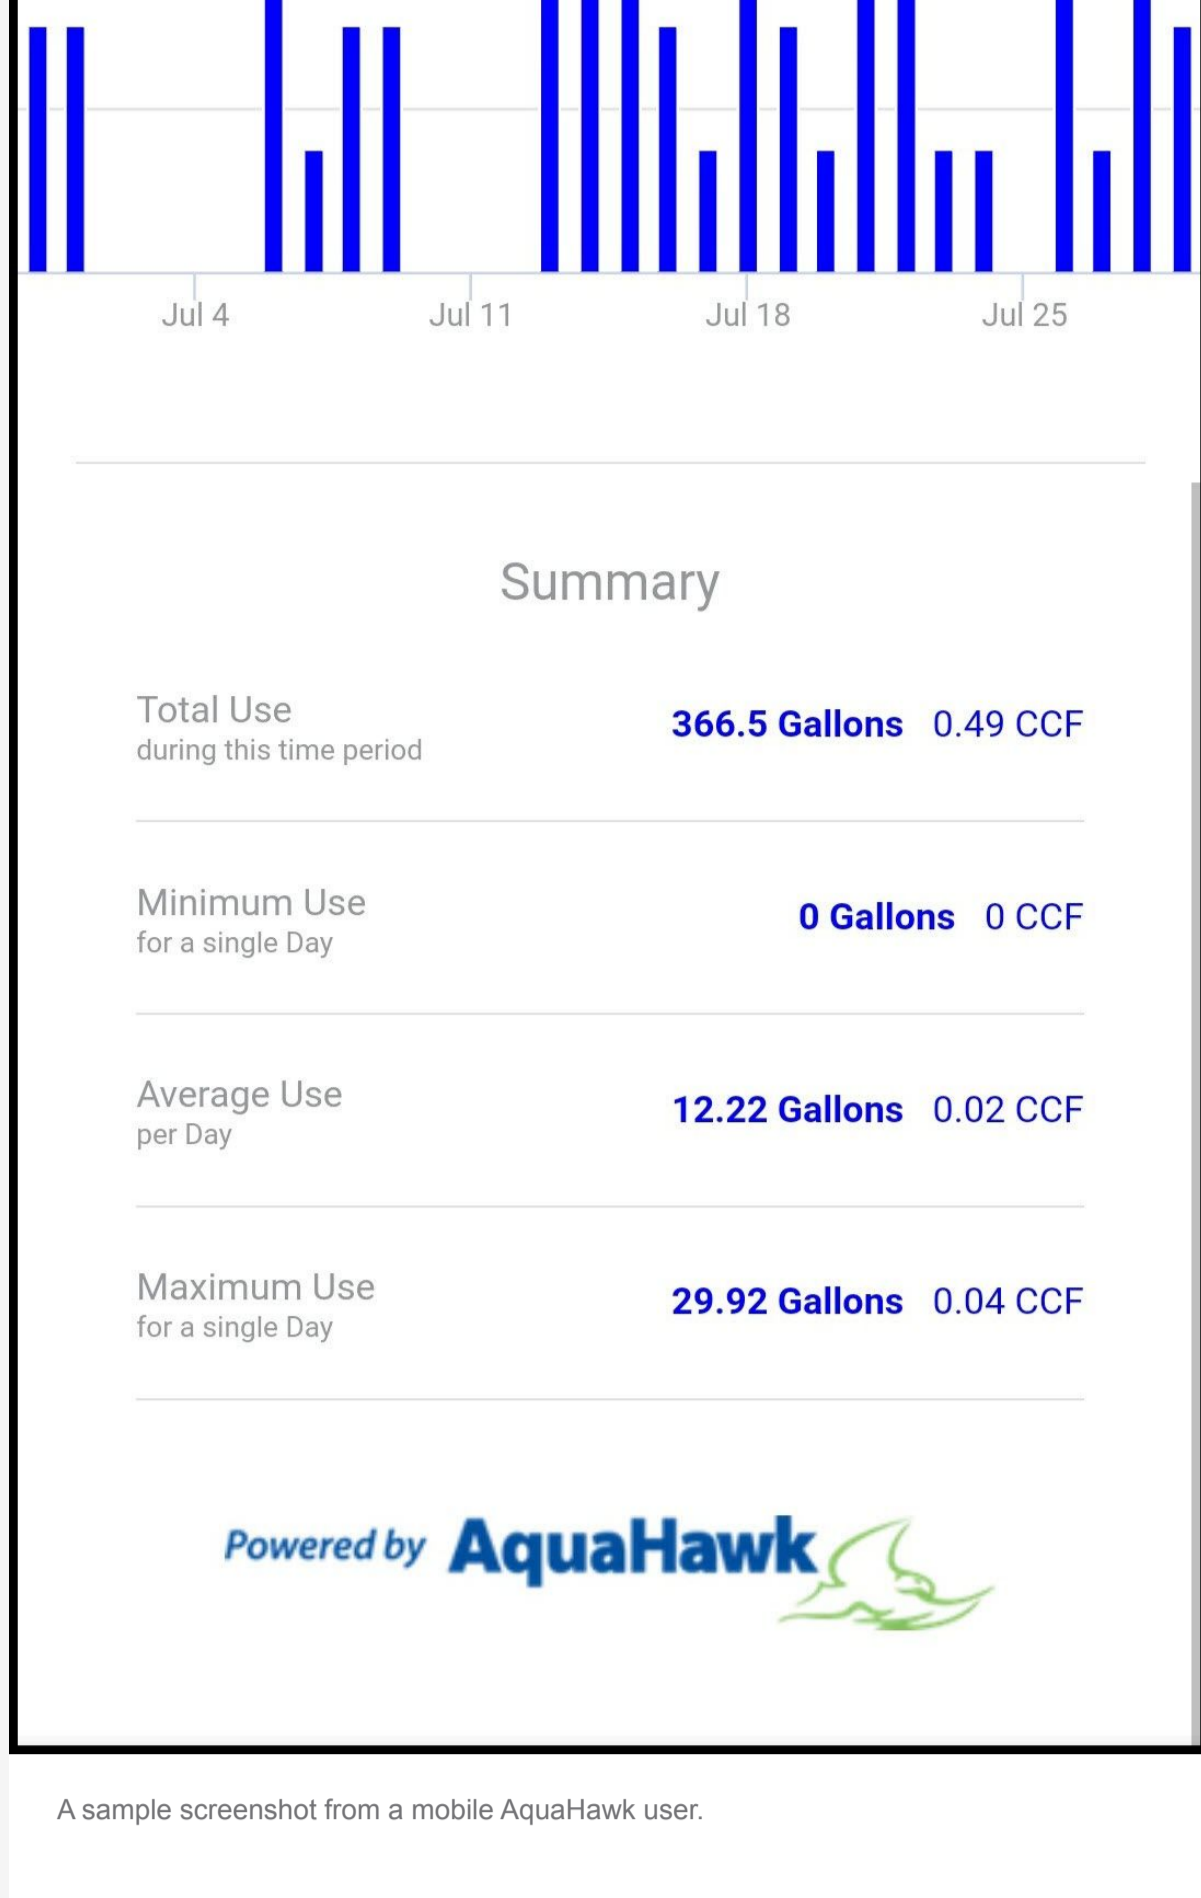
Jul 4 Jul 11 Jul 18 Jul 25

Summary

Total Use
during this time period
366.5 Gallons 0.49 CCF

Minimum Use
for a single Day
0 Gallons 0 CCF

Average Use
per Day
12.22 Gallons 0.02 CCF

Maximum Use
for a single Day
29.92 Gallons 0.04 CCF

Powered by AquaHawk

A sample screenshot from a mobile AquaHawk user.